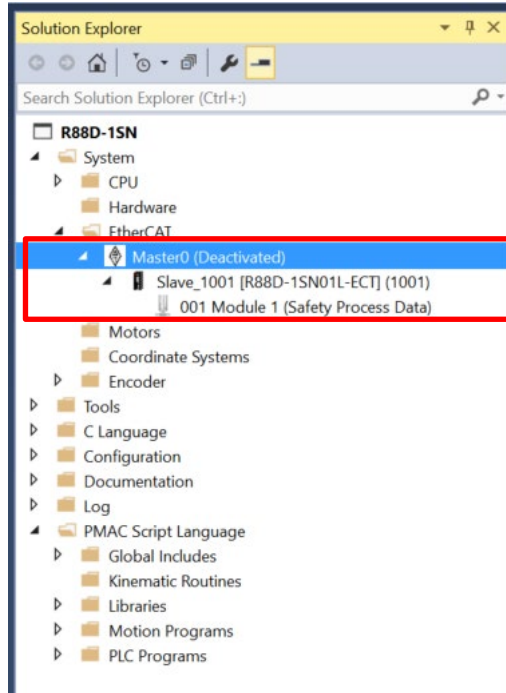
Solution Explorer

Search Solution Explorer (Ctrl+;)

R88D-1SN
System
CPU
Hardware
EtherCAT
Master0 (Deactivated)
Slave_1001 [R88D-1SN01L-ECT] (1001)
001 Module 1 (Safety Process Data)
Motors
Coordinate Systems
Encoder
Tools
C Language
Configuration
Documentation
Log
PMAC Script Language
Global Includes
Kinematic Routines
Libraries
Motion Programs
PLC Programs